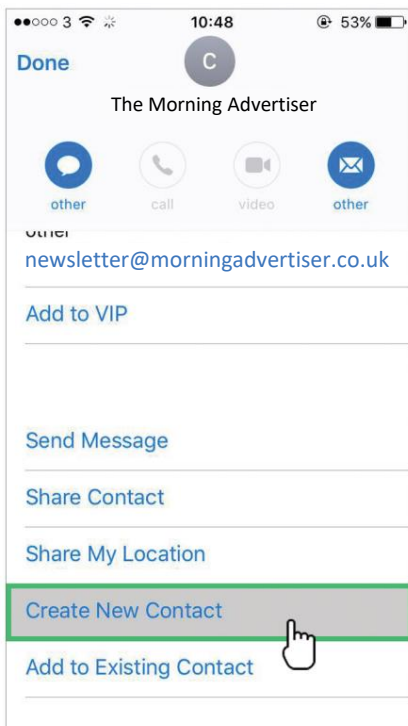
●●○○○ 3 10:48 53%

Done

C

The Morning Advertiser

other call video other

other

newsletter@morningadvertiser.co.uk

Add to VIP

Send Message

Share Contact

Share My Location

Create New Contact

Add to Existing Contact